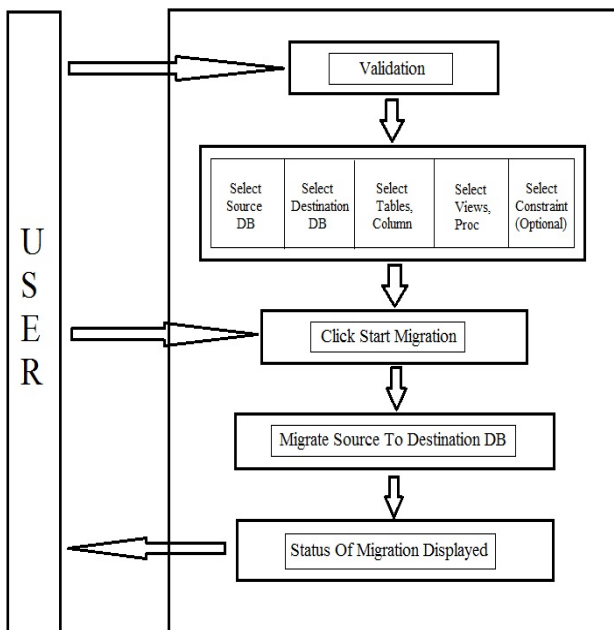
USER

Validation

| Select Source DB | Select Destination DB | Select Tables, Column | Select Views, Proc | Select Constraint (Optional) |
|---|---|---|---|---|

Click Start Migration

Migrate Source To Destination DB

Status Of Migration Displayed